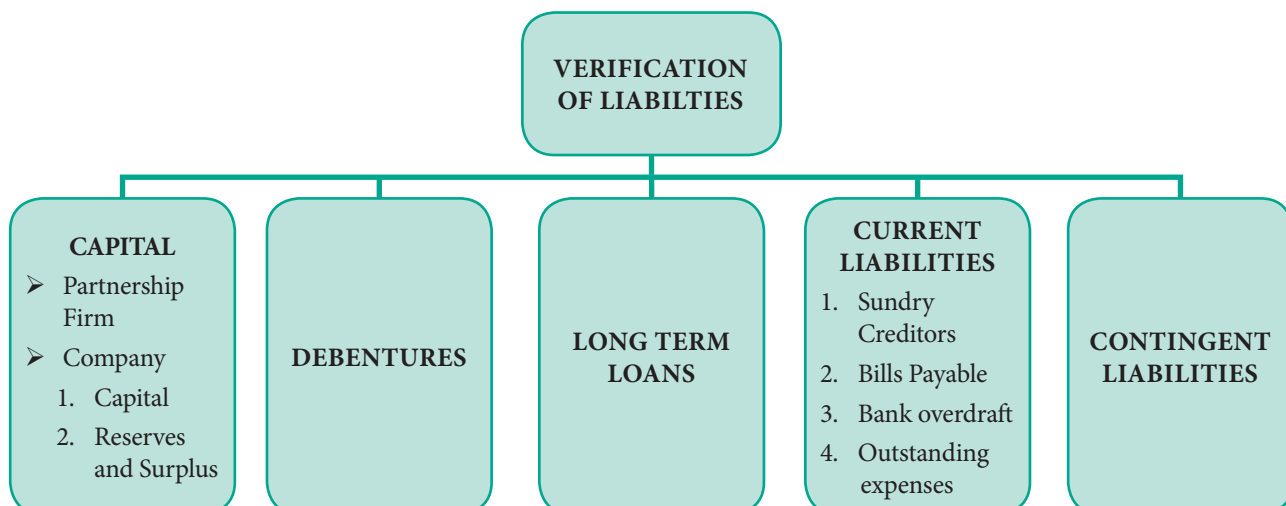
VERIFICATION OF LIABILTIES

CAPITAL
➢ Partnership Firm
➢ Company
1. Capital
2. Reserves and Surplus

DEBENTURES

LONG TERM LOANS

CURRENT LIABILITIES
1. Sundry Creditors
2. Bills Payable
3. Bank overdraft
4. Outstanding expenses

CONTINGENT LIABILITIES